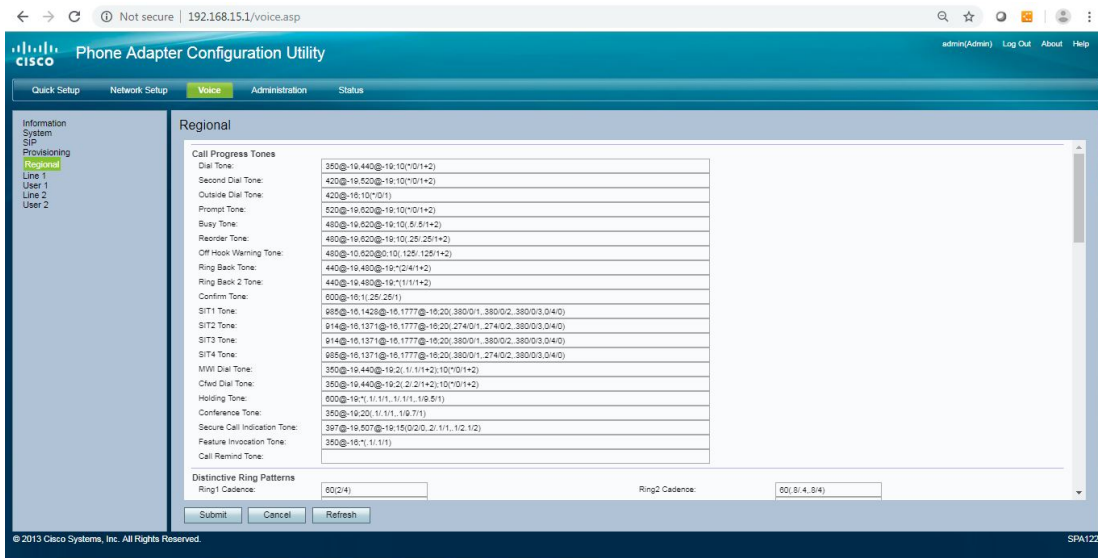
Not secure | 192.168.15.1/voice.asp

cisco Phone Adapter Configuration Utility

admin(Admin) Log Out About Help

Quick Setup Network Setup Voice Administration Status

Information
System
SIP
Provisioning
Regional
Line 1
User 1
Line 2
User 2

Regional

Call Progress Tones

| | |
|---|---|
| Dial Tone: | 350@-19,440@-19;10(*/0/1+2) |
| Second Dial Tone: | 420@-19,520@-19;10(*/0/1+2) |
| Outside Dial Tone: | 420@-16;10(*/0/1) |
| Prompt Tone: | 520@-19,620@-19;10(*/0/1+2) |
| Busy Tone: | 480@-19,620@-19;10(.5/.5/1+2) |
| Reorder Tone: | 480@-19,620@-19;10(.25/.25/1+2) |
| Off Hook Warning Tone: | 480@-10,620@0;10(.125/.125/1+2) |
| Ring Back Tone: | 440@-19,480@-19;*(2/4/1+2) |
| Ring Back 2 Tone: | 440@-19,480@-19;*(1/1/1+2) |
| Confirm Tone: | 600@-16;1(.25/.25/1) |
| SIT1 Tone: | 985@-16,1428@-16,1777@-16;20(.380/0/1,.380/0/2,.380/0/3,0/4/0) |
| SIT2 Tone: | 914@-16,1371@-16,1777@-16;20(.274/0/1,.274/0/2,.380/0/3,0/4/0) |
| SIT3 Tone: | 914@-16,1371@-16,1777@-16;20(.380/0/1,.380/0/2,.380/0/3,0/4/0) |
| SIT4 Tone: | 985@-16,1371@-16,1777@-16;20(.380/0/1,.274/0/2,.380/0/3,0/4/0) |
| MWI Dial Tone: | 350@-19,440@-19;2(.1/.1/1+2);10(*/0/1+2) |
| Cfwd Dial Tone: | 350@-19,440@-19;2(.2/.2/1+2);10(*/0/1+2) |
| Holding Tone: | 600@-19;*(.1/.1/1,.1/.1/1,.1/9.5/1) |
| Conference Tone: | 350@-19;20(.1/.1/1,.1/9.7/1) |
| Secure Call Indication Tone: | 397@-19,507@-19;15(0/2/0,.2/.1/1,.1/2.1/2) |
| Feature Invocation Tone: | 350@-16;*(.1/.1/1) |
| Call Remind Tone: | |

Distinctive Ring Patterns

| | | | |
|---|---|---|---|
| Ring1 Cadence: | 60(2/4) | Ring2 Cadence: | 60(.8/.4,.8/4) |

Submit Cancel Refresh

© 2013 Cisco Systems, Inc. All Rights Reserved.

SPA122